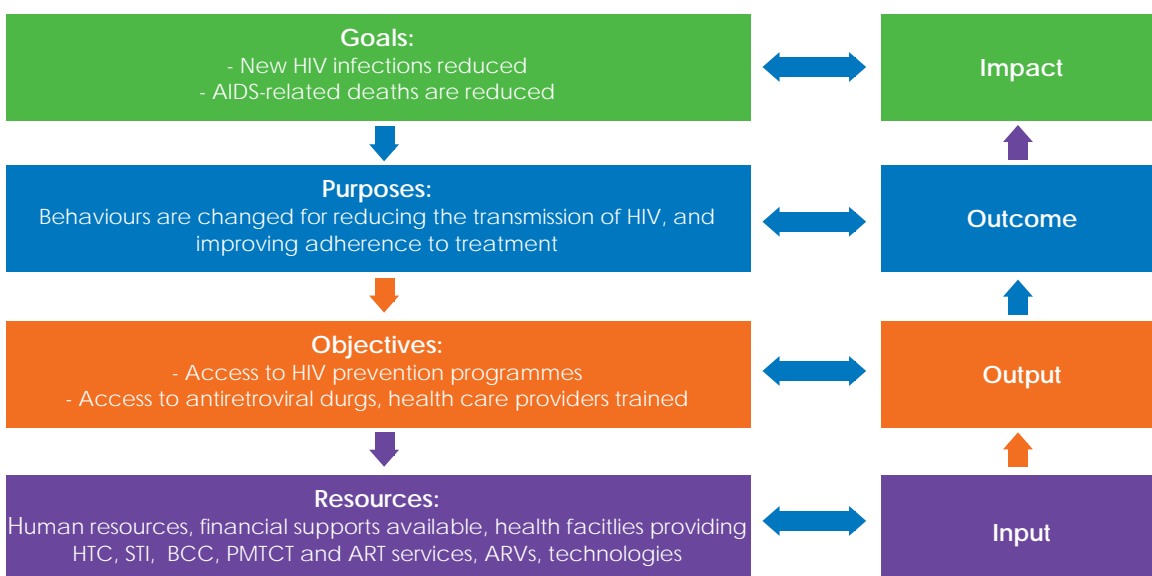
Goals:
- New HIV infections reduced
- AIDS-related deaths are reduced

Impact

Purposes:
Behaviours are changed for reducing the transmission of HIV, and improving adherence to treatment

Outcome

Objectives:
- Access to HIV prevention programmes
- Access to antiretroviral durgs, health care providers trained

Output

Resources:
Human resources, financial supports available, health facitlies providing HTC, STI, BCC, PMTCT and ART services, ARVs, technologies

Input